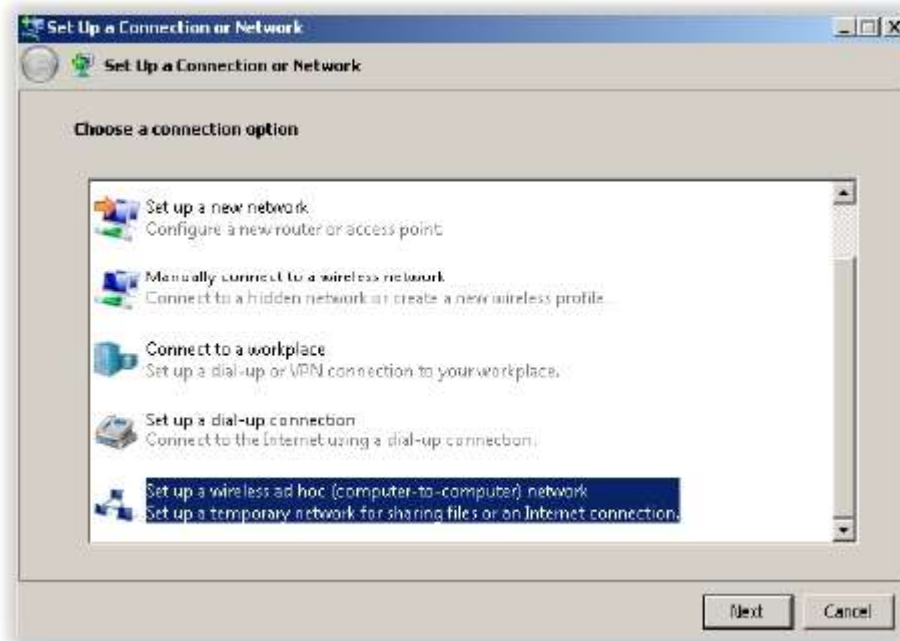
Set Up a Connection or Network

Set Up a Connection or Network

Choose a connection option

Set up a new network
Configure a new router or access point.

Manually connect to a wireless network
Connect to a hidden network or create a new wireless profile.

Connect to a workplace
Set up a dial-up or VPN connection to your workplace.

Set up a dial-up connection
Connect to the Internet using a dial-up connection.

Set up a wireless ad hoc (computer-to-computer) network
Set up a temporary network for sharing files or an Internet connection.

Next Cancel